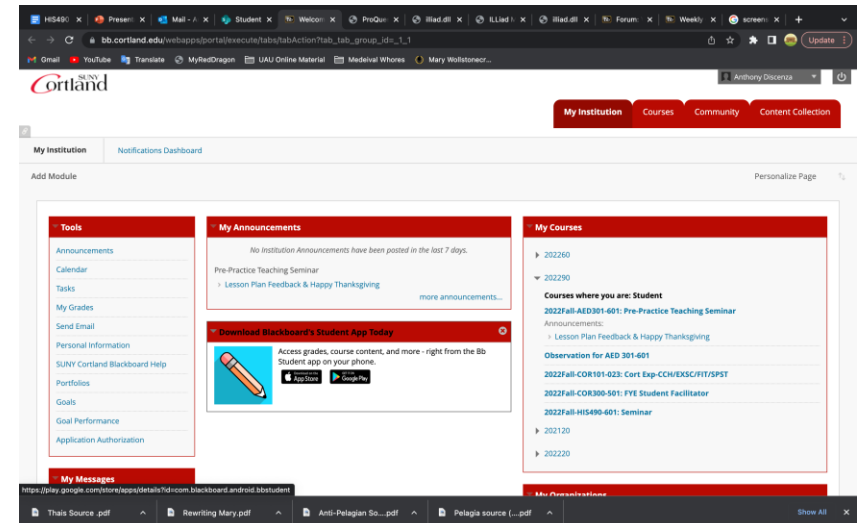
HIS490 × Present × Mail - A × Student × Welcom × ProQue × illiad.dll × ILLiad × illiad.dll × Forum × Weekly × screens × +

bb.cortland.edu/webapps/portal/execute/tabs/tabAction?tab_tab_group_id=_1_1

Update

Gmail YouTube Translate MyRedDragon UAU Online Material Medeival Whores Mary Wollstonecr...

SUNY Cortland

Anthony Discenza

My Institution Courses Community Content Collection

My Institution Notifications Dashboard

Add Module

Personalize Page

Tools

Announcements
Calendar
Tasks
My Grades
Send Email
Personal Information
SUNY Cortland Blackboard Help
Portfolios
Goals
Goal Performance
Application Authorization

My Messages

My Announcements

No Institution Announcements have been posted in the last 7 days.

Pre-Practice Teaching Seminar
Lesson Plan Feedback & Happy Thanksgiving

more announcements...

Download Blackboard's Student App Today

Access grades, course content, and more - right from the Bb Student app on your phone.

Download on the App Store GET IT ON Google Play

My Courses

202260
202290
Courses where you are: Student
2022Fall-AED301-601: Pre-Practice Teaching Seminar
Announcements:
Lesson Plan Feedback & Happy Thanksgiving
Observation for AED 301-601
2022Fall-COR101-023: Cort Exp-CCH/EXSC/FIT/SPST
2022Fall-COR300-501: FYE Student Facilitator
2022Fall-HIS490-601: Seminar
202120
202220

My Organizations

https://play.google.com/store/apps/details?id=com.blackboard.android.bbstudent

Thais Source .pdf Rewriting Mary.pdf Anti-Pelagian So....pdf Pelagia source (....pdf Show All